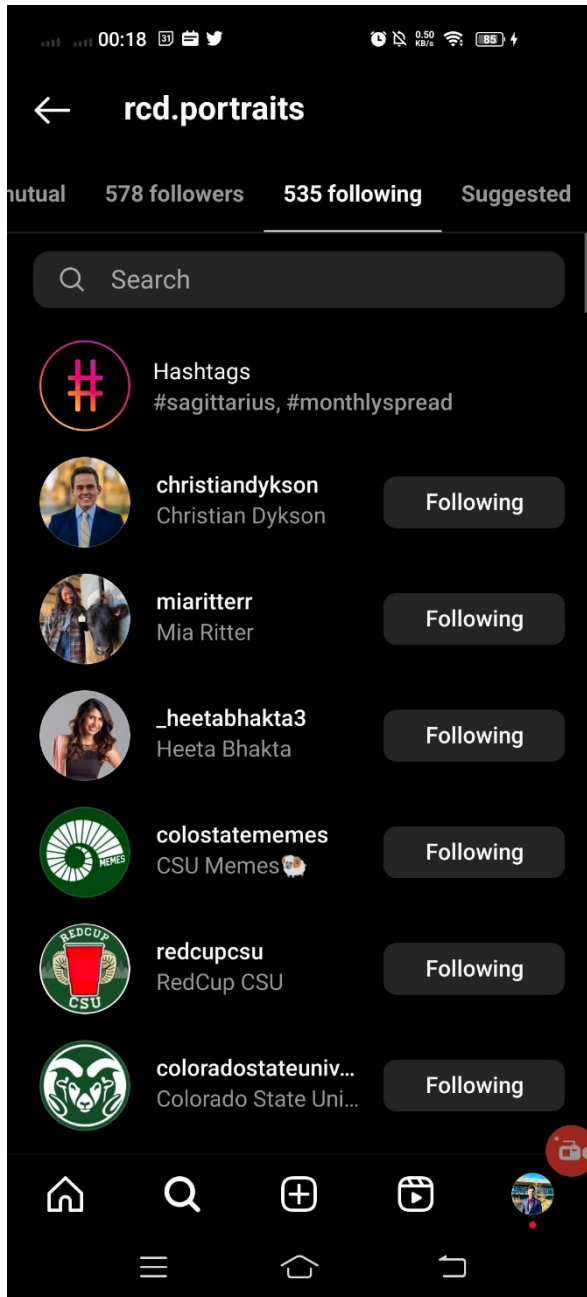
00:18 31 0.50 KB/s 85

rcd.portraits

nutual 578 followers 535 following Suggested

Search

#

Hashtags
#sagittarius, #monthlyspread

christiandykson
Christian Dykson
Following

miaritterr
Mia Ritter
Following

_heetabhakta3
Heeta Bhakta
Following

MEMES

colostatememes
CSU Memes
Following

REDCUP CSU

redcupcsu
RedCup CSU
Following

coloradostateuniv...
Colorado State Uni...
Following